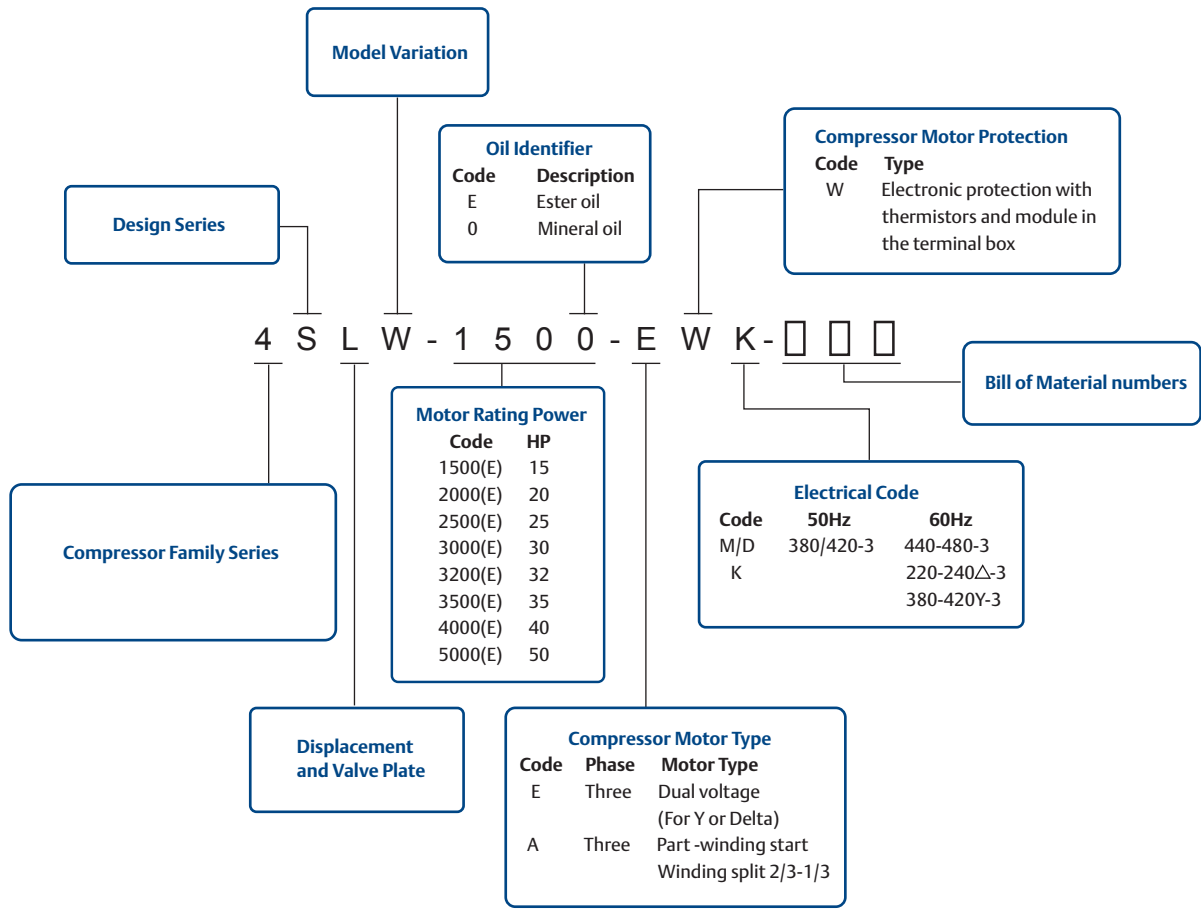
Model Variation

Oil Identifier

| Code | Description |
|---|---|
| E | Ester oil |
| 0 | Mineral oil |

Compressor Motor Protection

| Code | Type |
|---|---|
| W | Electronic protection with thermistors and module in the terminal box |

Design Series

4 S L W - 1 5 0 0 - E W K - □ □ □

Bill of Material numbers

Compressor Family Series

Motor Rating Power

| Code | HP |
|---|---|
| 1500(E) | 15 |
| 2000(E) | 20 |
| 2500(E) | 25 |
| 3000(E) | 30 |
| 3200(E) | 32 |
| 3500(E) | 35 |
| 4000(E) | 40 |
| 5000(E) | 50 |

Electrical Code

| Code | 50Hz | 60Hz |
|---|---|---|
| M/D | 380/420-3 | 440-480-3 |
| K | | 220-240△-3 |
| | | 380-420Y-3 |

Displacement and Valve Plate

Compressor Motor Type

| Code | Phase | Motor Type |
|---|---|---|
| E | Three | Dual voltage (For Y or Delta) |
| A | Three | Part -winding start Winding split 2/3-1/3 |